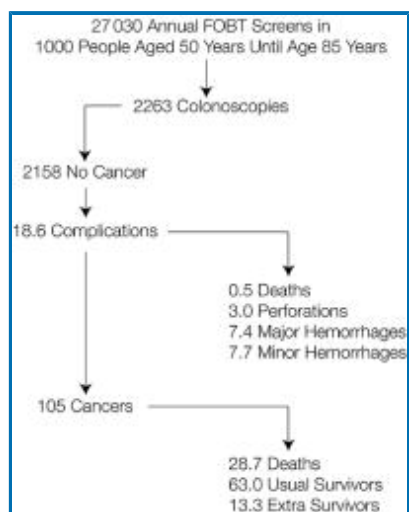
27 030 Annual FOBT Screens in 1000 People Aged 50 Years Until Age 85 Years

2263 Colonoscopies

2158 No Cancer

18.6 Complications

0.5 Deaths
3.0 Perforations
7.4 Major Hemorrhages
7.7 Minor Hemorrhages

105 Cancers

28.7 Deaths
63.0 Usual Survivors
13.3 Extra Survivors